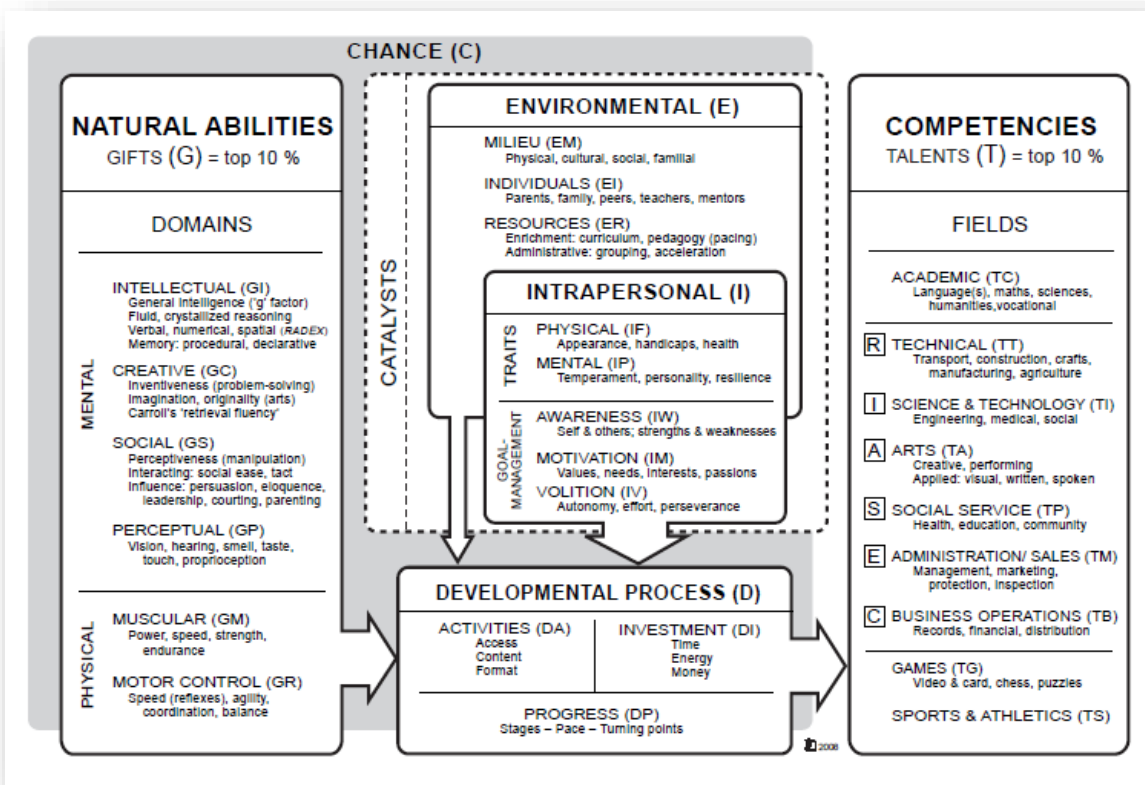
CHANCE (C)

NATURAL ABILITIES
GIFTS (G) = top 10 %

DOMAINS

MENTAL

INTELLECTUAL (GI)
General intelligence ('g' factor)
Fluid, crystallized reasoning
Verbal, numerical, spatial (RADEX)
Memory: procedural, declarative

CREATIVE (GC)
Inventiveness (problem-solving)
Imagination, originality (arts)
Carroll's 'retrieval fluency'

SOCIAL (GS)
Perceptiveness (manipulation)
Interacting: social ease, tact
Influence: persuasion, eloquence, leadership, courting, parenting

PERCEPTUAL (GP)
Vision, hearing, smell, taste, touch, proprioception

PHYSICAL

MUSCULAR (GM)
Power, speed, strength, endurance

MOTOR CONTROL (GR)
Speed (reflexes), agility, coordination, balance

CATALYSTS

ENVIRONMENTAL (E)

MILIEU (EM)
Physical, cultural, social, familial

INDIVIDUALS (EI)
Parents, family, peers, teachers, mentors

RESOURCES (ER)
Enrichment: curriculum, pedagogy (pacing)
Administrative: grouping, acceleration

INTRAPERSONAL (I)

TRAITS

PHYSICAL (IF)
Appearance, handicaps, health

MENTAL (IP)
Temperament, personality, resilience

GOAL-MANAGEMENT

AWARENESS (IW)
Self & others; strengths & weaknesses

MOTIVATION (IM)
Values, needs, interests, passions

VOLITION (IV)
Autonomy, effort, perseverance

DEVELOPMENTAL PROCESS (D)

ACTIVITIES (DA)
Access
Content
Format

INVESTMENT (DI)
Time
Energy
Money

PROGRESS (DP)
Stages – Pace – Turning points

2008

COMPETENCIES
TALENTS (T) = top 10 %

FIELDS

ACADEMIC (TC)
Language(s), maths, sciences, humanities,vocational

R TECHNICAL (TT)
Transport, construction, crafts, manufacturing, agriculture

I SCIENCE & TECHNOLOGY (TI)
Engineering, medical, social

A ARTS (TA)
Creative, performing
Applied: visual, written, spoken

S SOCIAL SERVICE (TP)
Health, education, community

E ADMINISTRATION/ SALES (TM)
Management, marketing, protection, inspection

C BUSINESS OPERATIONS (TB)
Records, financial, distribution

GAMES (TG)
Video & card, chess, puzzles

SPORTS & ATHLETICS (TS)